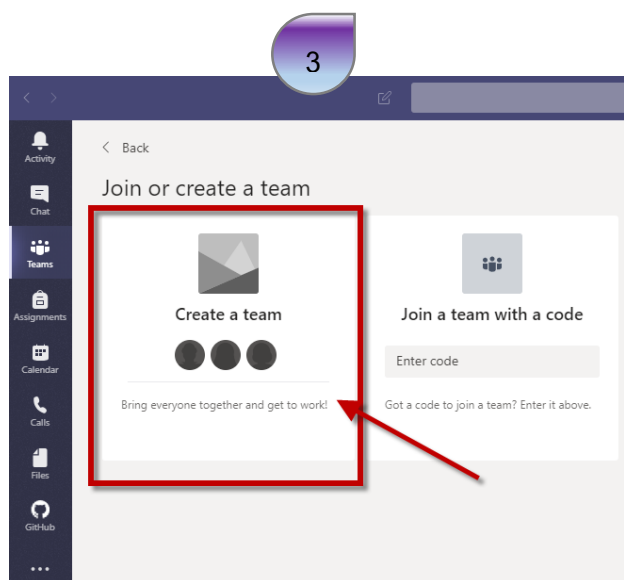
3

Activity
Chat
Teams
Assignments
Calendar
Calls
Files
GitHub
...

< Back

Join or create a team

Create a team

Bring everyone together and get to work!

Join a team with a code

Enter code

Got a code to join a team? Enter it above.